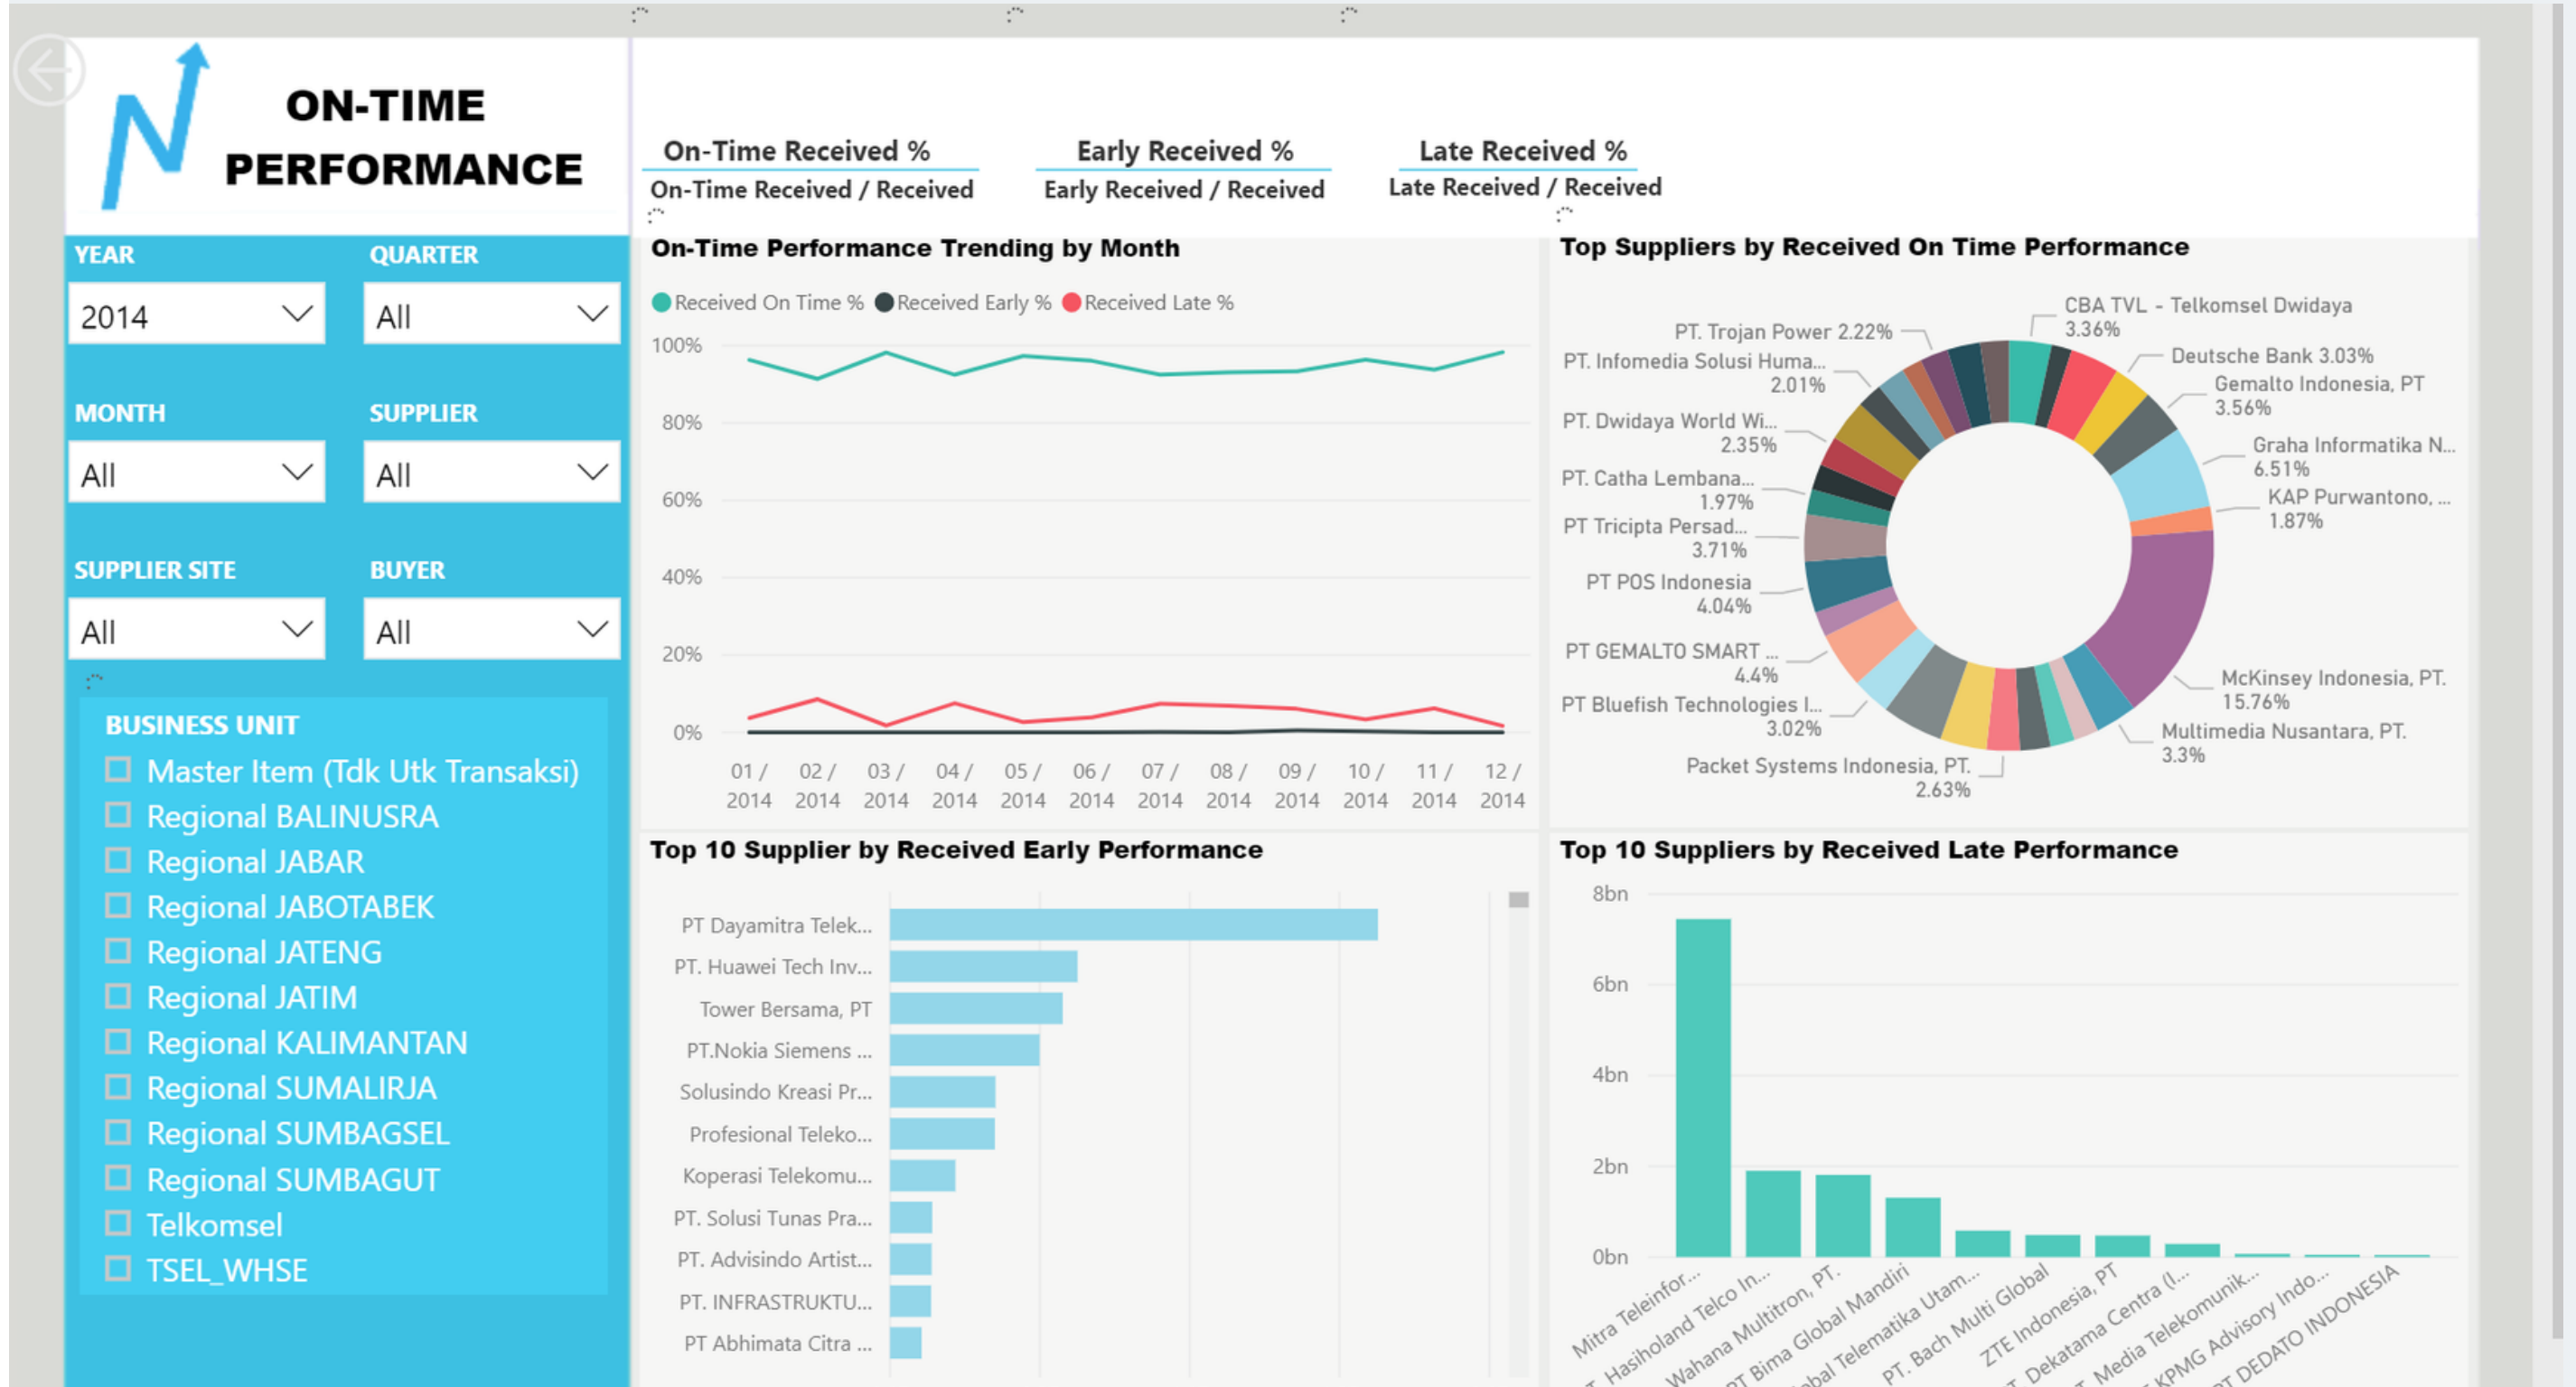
ON-TIME PERFORMANCE

On-Time Received %
On-Time Received / Received

Early Received %
Early Received / Received

Late Received %
Late Received / Received

YEAR
2014
QUARTER
All
MONTH
All
SUPPLIER
All
SUPPLIER SITE
All
BUYER
All

BUSINESS UNIT
Master Item (Tdk Utk Transaksi)
Regional BALINUSRA
Regional JABAR
Regional JABOTABEK
Regional JATENG
Regional JATIM
Regional KALIMANTAN
Regional SUMALIRJA
Regional SUMBAGSEL
Regional SUMBAGUT
Telkomsel
TSEL_WHSE

On-Time Performance Trending by Month
Received On Time % Received Early % Received Late %
100%
80%
60%
40%
20%
0%
01 / 2014 02 / 2014 03 / 2014 04 / 2014 05 / 2014 06 / 2014 07 / 2014 08 / 2014 09 / 2014 10 / 2014 11 / 2014 12 / 2014

Top Suppliers by Received On Time Performance
CBA TVL - Telkomsel Dwidaya 3.36%
PT. Trojan Power 2.22%
PT. Infomedia Solusi Huma... 2.01%
Deutsche Bank 3.03%
Gemalto Indonesia, PT 3.56%
PT. Dwidaya World Wi... 2.35%
Graha Informatika N... 6.51%
PT. Catha Lembana... 1.97%
KAP Purwantono, ... 1.87%
PT Tricipta Persad... 3.71%
PT POS Indonesia 4.04%
PT GEMALTO SMART ... 4.4%
McKinsey Indonesia, PT. 15.76%
PT Bluefish Technologies I... 3.02%
Multimedia Nusantara, PT. 3.3%
Packet Systems Indonesia, PT. 2.63%

Top 10 Supplier by Received Early Performance
PT Dayamitra Telek...
PT. Huawei Tech Inv...
Tower Bersama, PT
PT.Nokia Siemens ...
Solusindo Kreasi Pr...
Profesional Teleko...
Koperasi Telekomu...
PT. Solusi Tunas Pra...
PT. Advisindo Artist...
PT. INFRASTRUKTU...
PT Abhimata Citra ...

Top 10 Suppliers by Received Late Performance
8bn
6bn
4bn
2bn
0bn
Mitra Teleinfor...
Hasiholand Telco In...
Wahana Multitron, PT.
PT Bima Global Mandiri
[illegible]bal Telematika Utam...
PT. Bach Multi Global
ZTE Indonesia, PT
Dekatama Centra (I...
Media Telekomunik...
KPMG Advisory Indo...
PT DEDATO INDONESIA